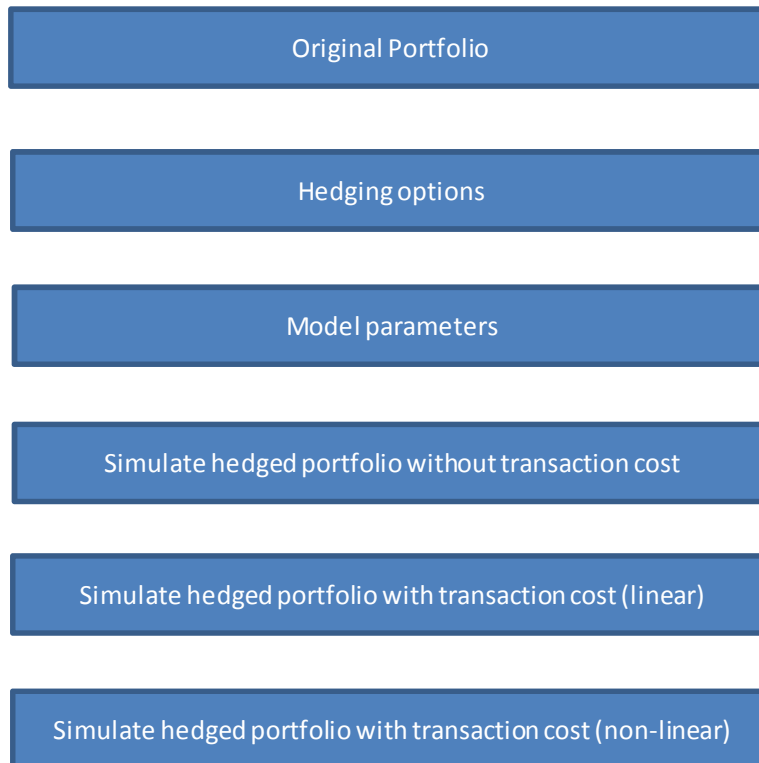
Original Portfolio

Hedging options

Model parameters

Simulate hedged portfolio without transaction cost

Simulate hedged portfolio with transaction cost (linear)

Simulate hedged portfolio with transaction cost (non-linear)